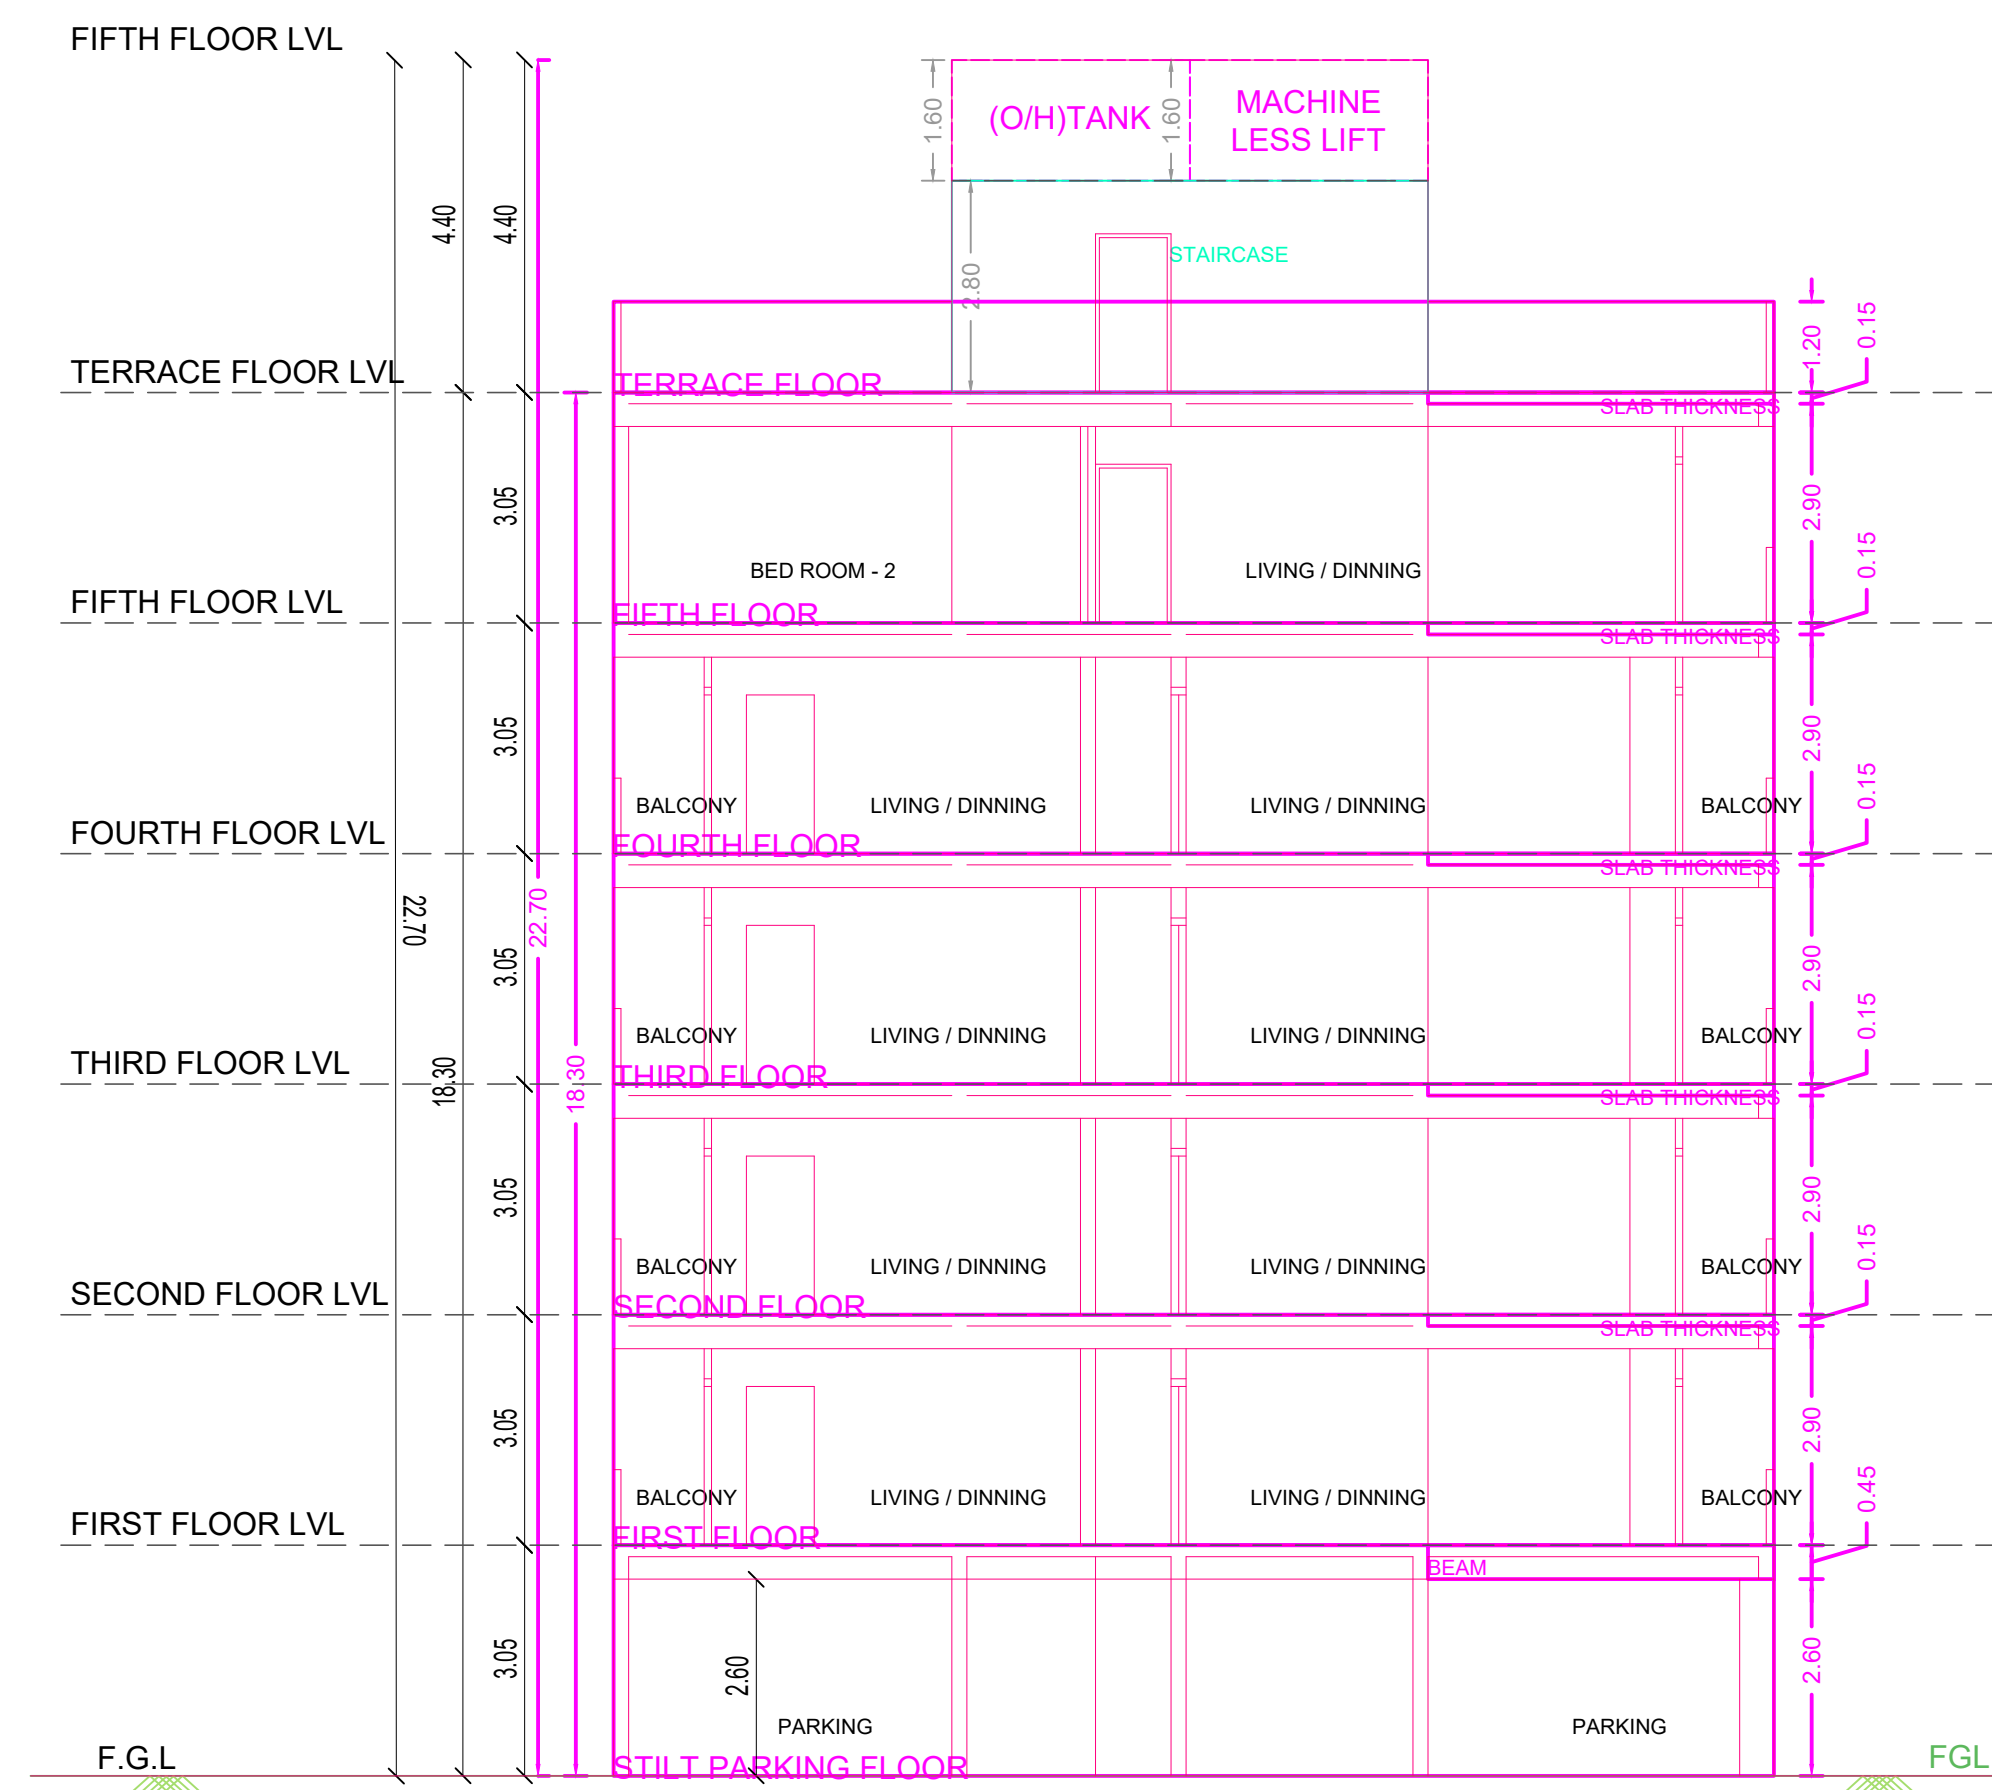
FIFTH FLOOR LVL

4.40

4.40

1.60

(O/H)TANK

1.60

MACHINE LESS LIFT

STAIRCASE

2.80

1.20

0.15

TERRACE FLOOR LVL

TERRACE FLOOR

SLAB THICKNESS

3.05

2.90

0.15

BED ROOM - 2

LIVING / DINNING

FIFTH FLOOR LVL

FIFTH FLOOR

SLAB THICKNESS

3.05

2.90

0.15

BALCONY

LIVING / DINNING

LIVING / DINNING

BALCONY

FOURTH FLOOR LVL

FOURTH FLOOR

SLAB THICKNESS

22.70

22.70

3.05

2.90

0.15

BALCONY

LIVING / DINNING

LIVING / DINNING

BALCONY

THIRD FLOOR LVL

18.30

18.30

THIRD FLOOR

SLAB THICKNESS

3.05

2.90

0.15

BALCONY

LIVING / DINNING

LIVING / DINNING

BALCONY

SECOND FLOOR LVL

SECOND FLOOR

SLAB THICKNESS

3.05

2.90

0.45

BALCONY

LIVING / DINNING

LIVING / DINNING

BALCONY

FIRST FLOOR LVL

FIRST FLOOR

BEAM

3.05

2.60

2.60

PARKING

PARKING

F.G.L

STILT PARKING FLOOR

FGL